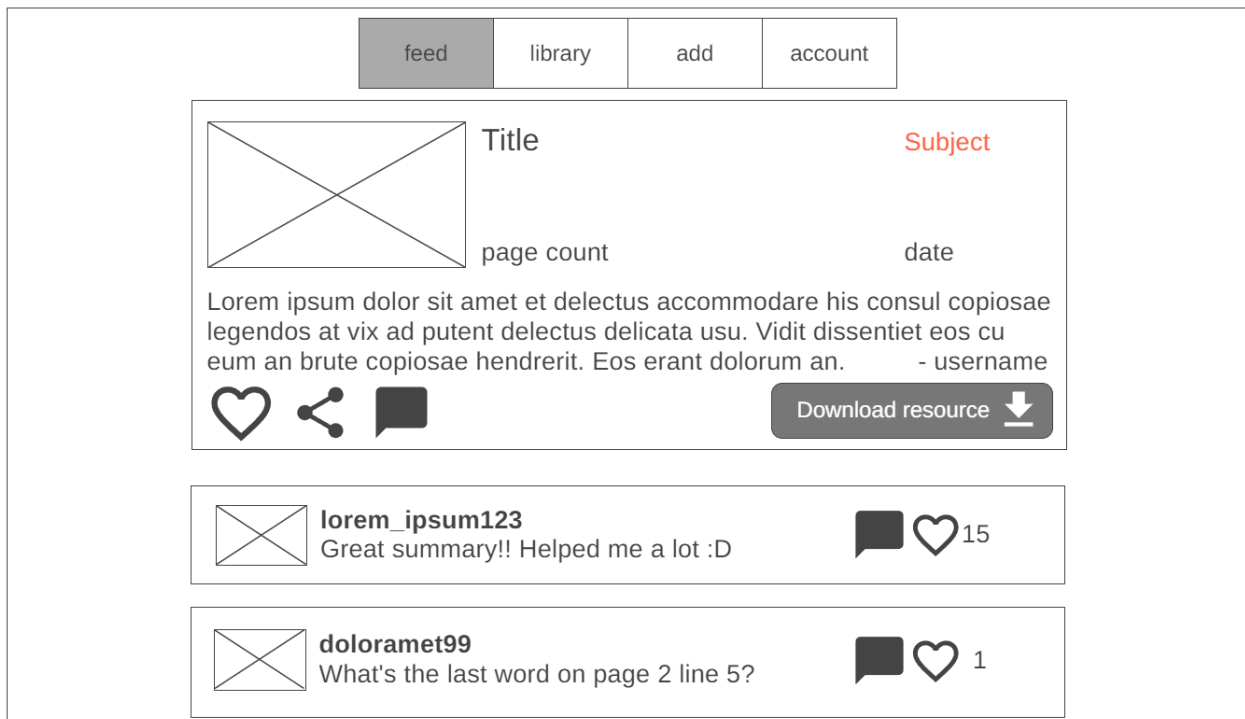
| feed | library | add | account |
|---|---|---|---|

Title

Subject

page count

date

Lorem ipsum dolor sit amet et delectus accommodare his consul copiosae legendos at vix ad putent delectus delicata usu. Vidit dissentiet eos cu eum an brute copiosae hendrerit. Eos erant dolorum an. - username

Download resource

**lorem_ipsum123**
Great summary!! Helped me a lot :D

15

**doloramet99**
What's the last word on page 2 line 5?

1